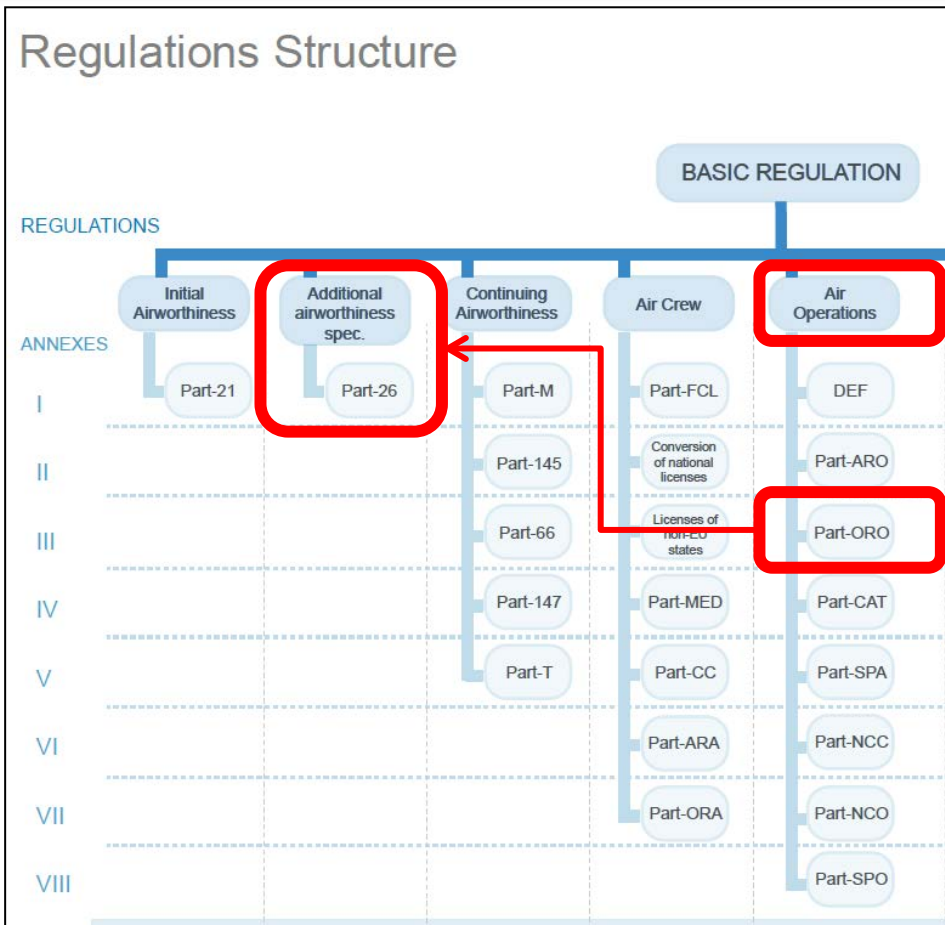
Regulations Structure

BASIC REGULATION

REGULATIONS

Initial Airworthiness

Additional airworthiness spec.

Continuing Airworthiness

Air Crew

Air Operations

ANNEXES

| | Initial Airworthiness | Additional airworthiness spec. | Continuing Airworthiness | Air Crew | Air Operations |
|---|---|---|---|---|---|
| I | Part-21 | Part-26 | Part-M | Part-FCL | DEF |
| II | | | Part-145 | Conversion of national licenses | Part-ARO |
| III | | | Part-66 | Licenses of non-EU states | Part-ORO |
| IV | | | Part-147 | Part-MED | Part-CAT |
| V | | | Part-T | Part-CC | Part-SPA |
| VI | | | | Part-ARA | Part-NCC |
| VII | | | | Part-ORA | Part-NCO |
| VIII | | | | | Part-SPO |